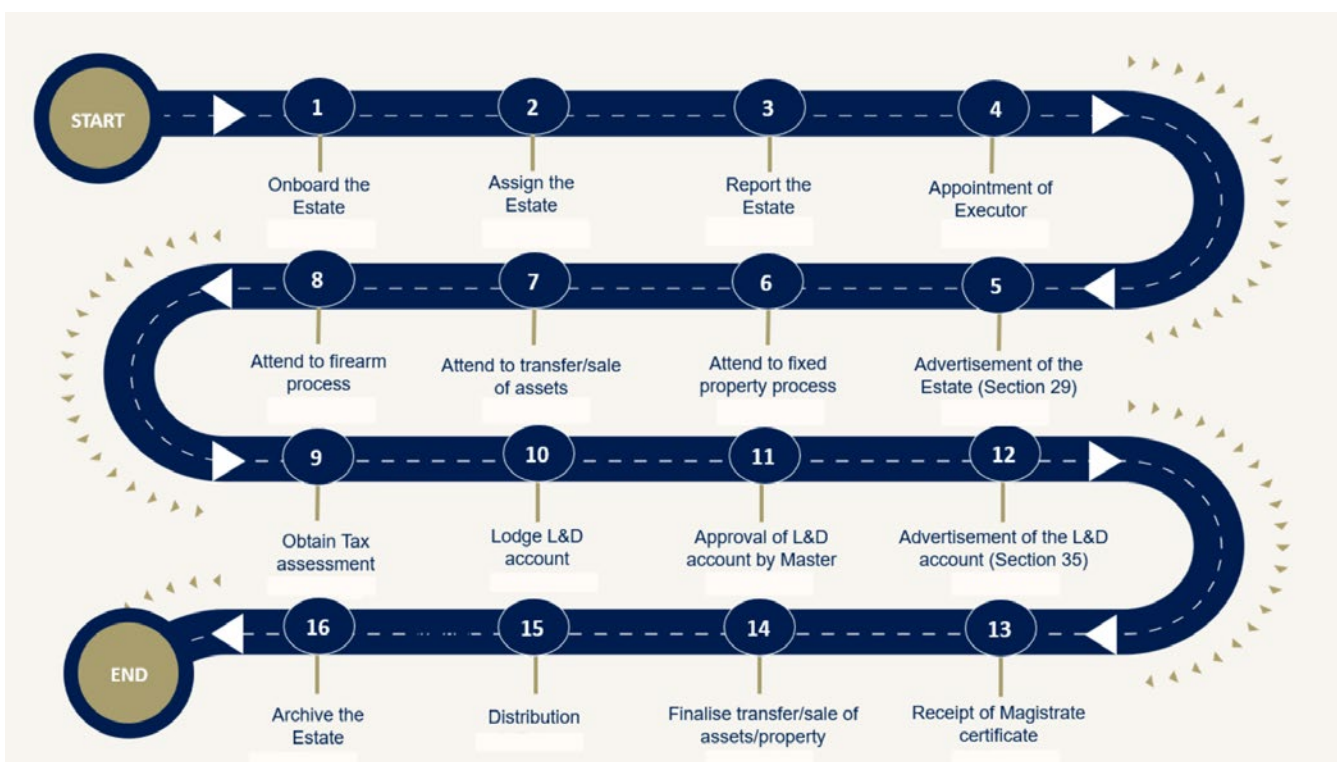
START

1
Onboard the Estate

2
Assign the Estate

3
Report the Estate

4
Appointment of Executor

5
Advertisement of the Estate (Section 29)

6
Attend to fixed property process

7
Attend to transfer/sale of assets

8
Attend to firearm process

9
Obtain Tax assessment

10
Lodge L&D account

11
Approval of L&D account by Master

12
Advertisement of the L&D account (Section 35)

13
Receipt of Magistrate certificate

14
Finalise transfer/sale of assets/property

15
Distribution

16
Archive the Estate

END